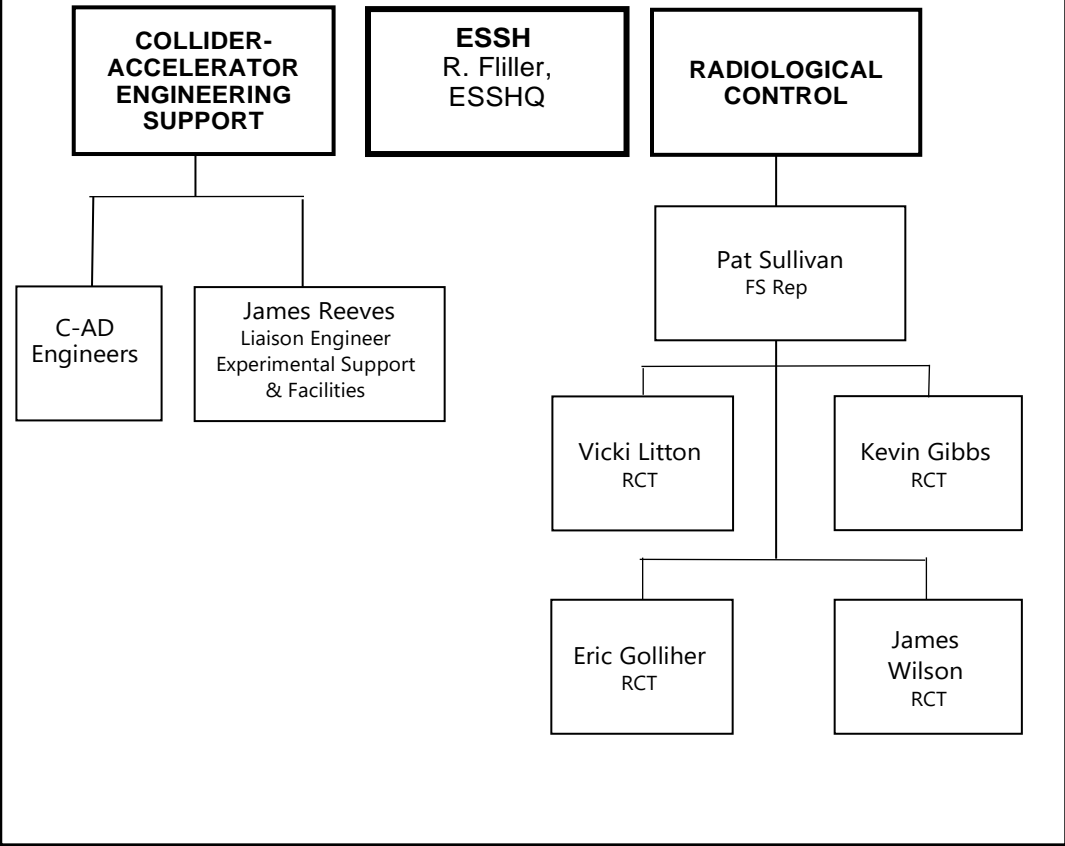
COLLIDER-ACCELERATOR ENGINEERING SUPPORT

ESSH
R. Fliller, ESSHQ

RADIOLOGICAL CONTROL

C-AD Engineers

James Reeves
Liaison Engineer
Experimental Support & Facilities

Pat Sullivan
FS Rep

Vicki Litton
RCT

Kevin Gibbs
RCT

Eric Golliher
RCT

James Wilson
RCT